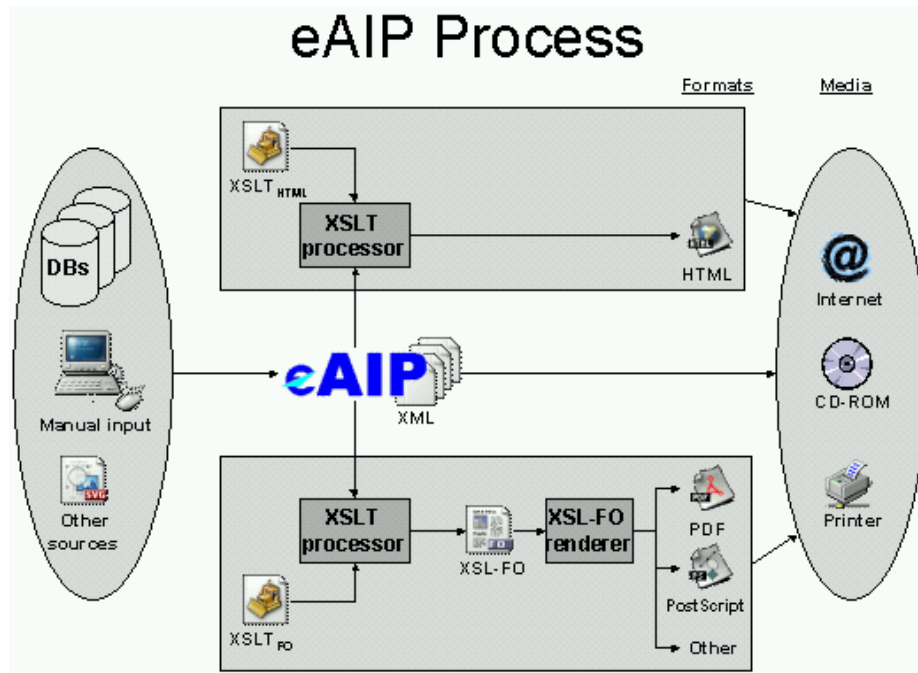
eAIP Process

Formats

Media

XSLT$_{HTML}$

XSLT processor

HTML

DBs

Manual input

Other sources

eAIP

XML

Internet

CD-ROM

Printer

XSLT processor

XSL-FO

XSL-FO renderer

PDF

PostScript

Other

XSLT$_{FO}$